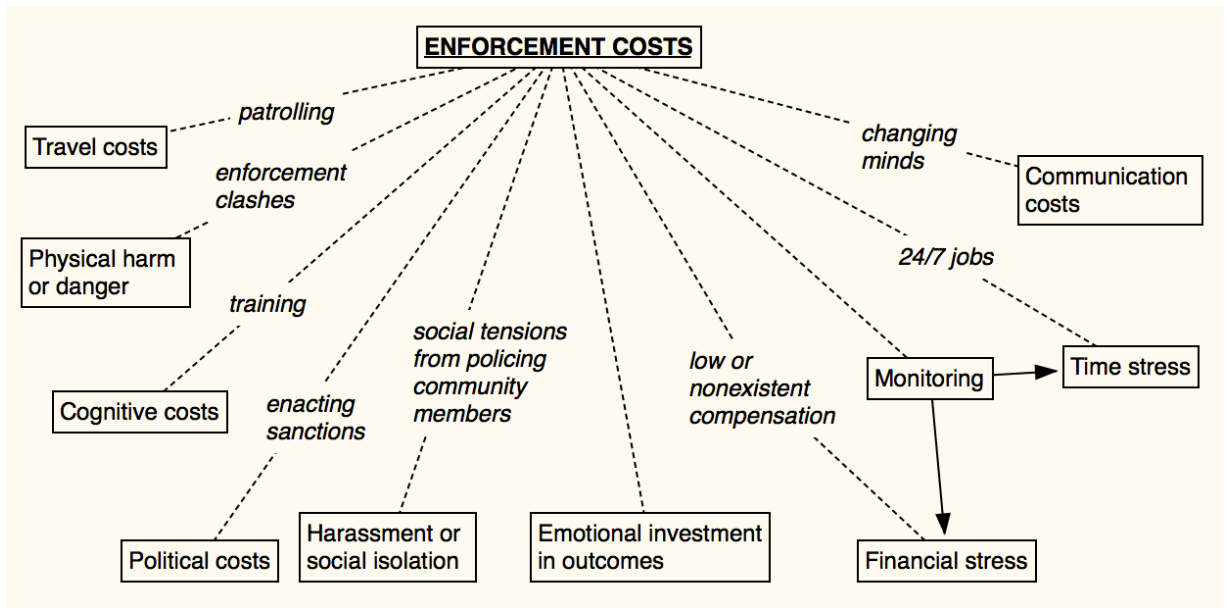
ENFORCEMENT COSTS

patrolling

Travel costs

enforcement clashes

Physical harm or danger

training

Cognitive costs

enacting sanctions

Political costs

social tensions from policing community members

Harassment or social isolation

Emotional investment in outcomes

low or nonexistent compensation

Financial stress

changing minds

Communication costs

24/7 jobs

Monitoring

Time stress